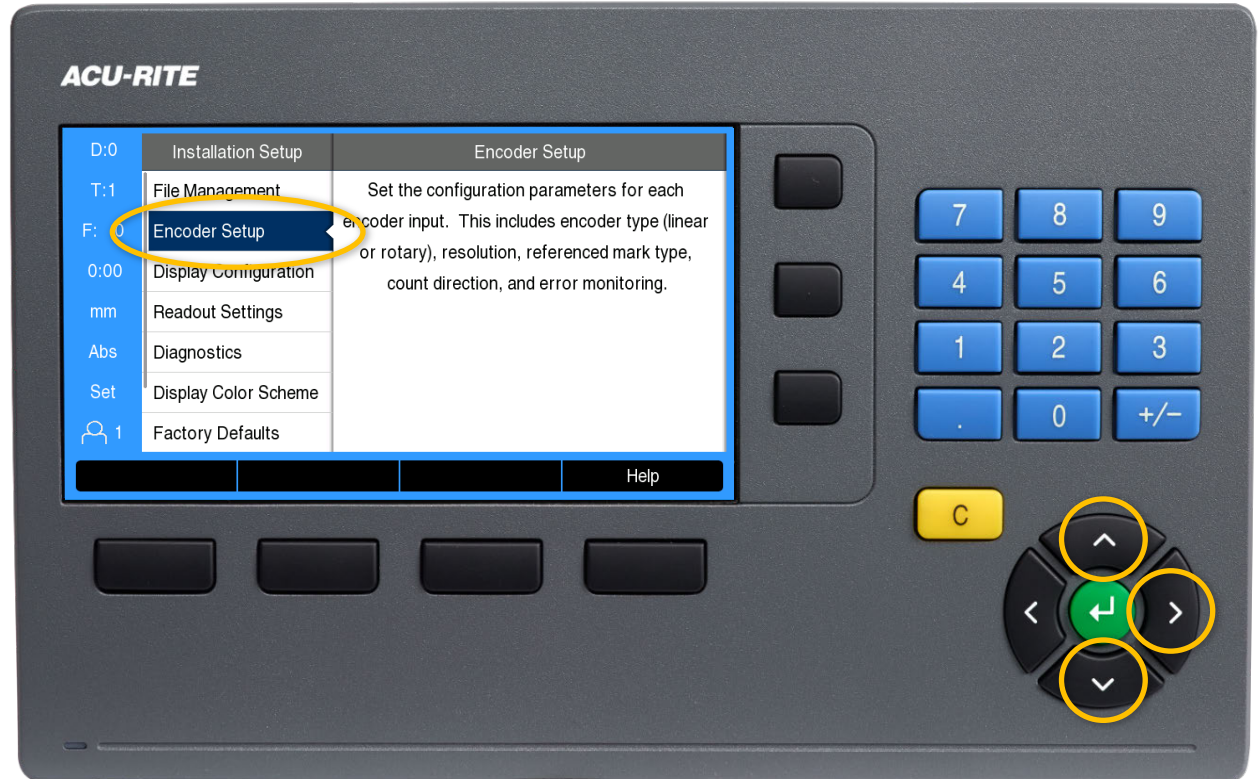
ACU-RITE

D:0
T:1
F: 0
0:00
mm
Abs
Set
1

Installation Setup

File Management
Encoder Setup
Display Configuration
Readout Settings
Diagnostics
Display Color Scheme
Factory Defaults

Encoder Setup

Set the configuration parameters for each encoder input. This includes encoder type (linear or rotary), resolution, referenced mark type, count direction, and error monitoring.

Help

7 8 9
4 5 6
1 2 3
. 0 +/−

C